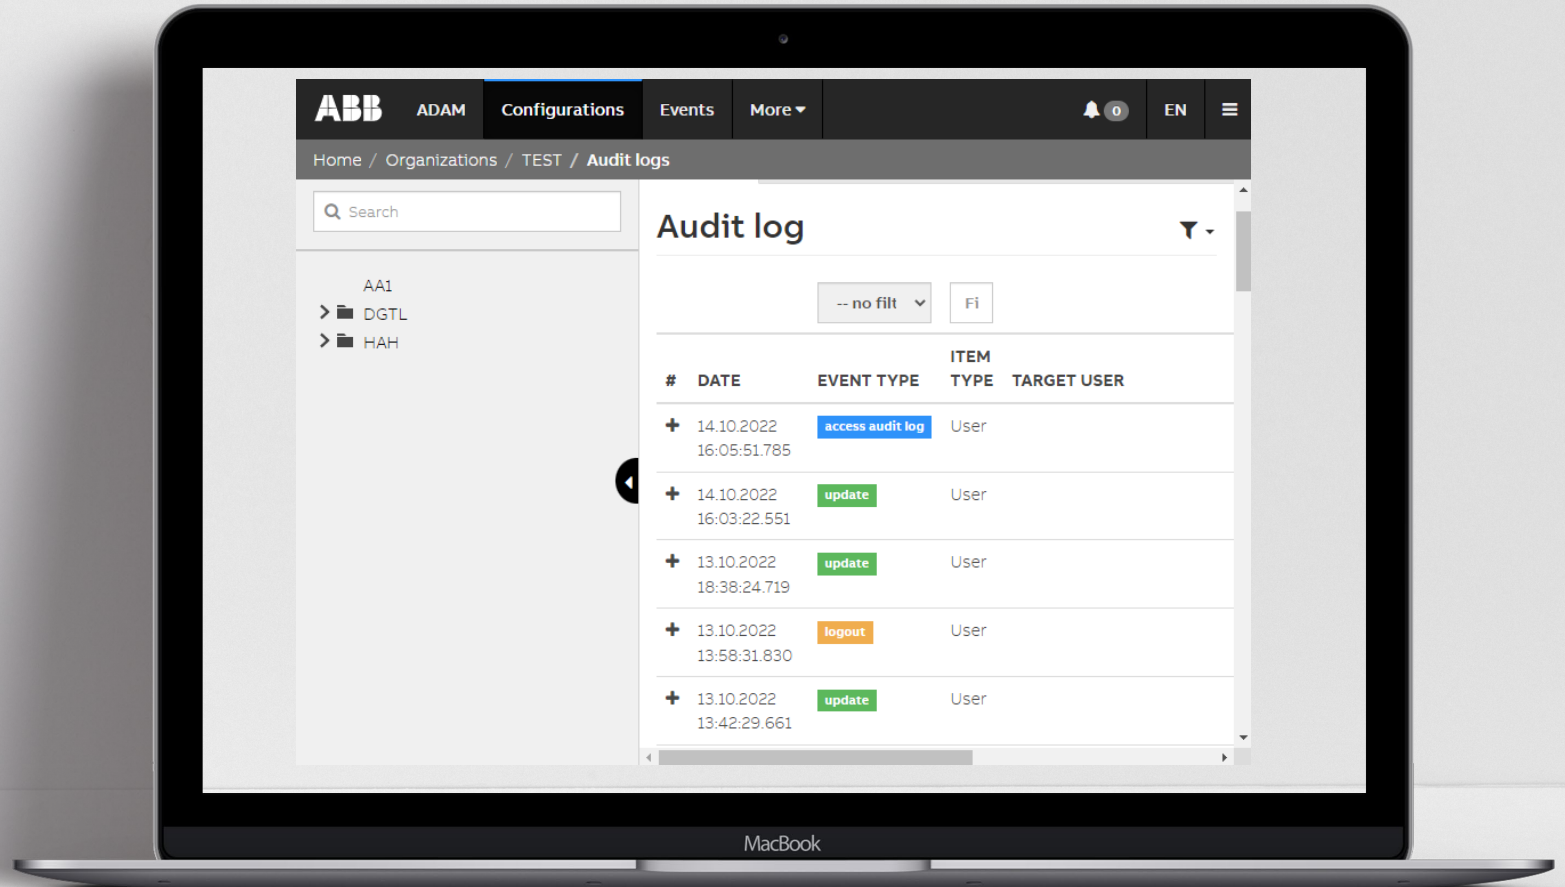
ABB ADAM Configurations Events More 0 EN

Home / Organizations / TEST / Audit logs

Search

AA1
DGTL
HAH

Audit log

-- no filt
Fi

| # | DATE | EVENT TYPE | ITEM TYPE | TARGET USER |
|---|---|---|---|---|
| + | 14.10.2022 16:05:51.785 | access audit log | User | |
| + | 14.10.2022 16:03:22.551 | update | User | |
| + | 13.10.2022 18:38:24.719 | update | User | |
| + | 13.10.2022 13:58:31.830 | logout | User | |
| + | 13.10.2022 13:42:29.661 | update | User | |

MacBook